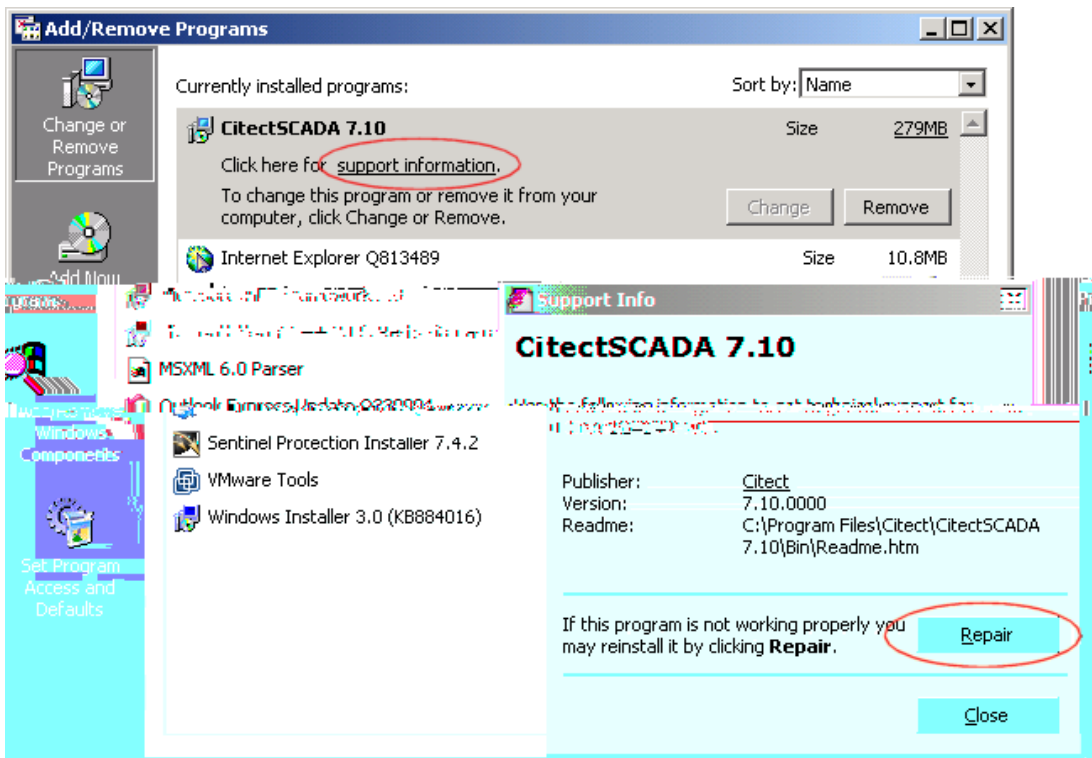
Add/Remove Programs

Change or Remove Programs

Add New

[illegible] Windows Components

Set Program Access and Defaults

Currently installed programs:

Sort by: Name

CitectSCADA 7.10

Size 279MB

Click here for support information.

To change this program or remove it from your computer, click Change or Remove.

Change

Remove

Internet Explorer Q813489

Size 10.8MB

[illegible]

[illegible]

MSXML 6.0 Parser

Outlook Express Update Q330994

Sentinel Protection Installer 7.4.2

VMware Tools

Windows Installer 3.0 (KB884016)

Support Info

CitectSCADA 7.10

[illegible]

Publisher: Citect

Version: 7.10.0000

Readme: C:\Program Files\Citect\CitectSCADA 7.10\Bin\Readme.htm

If this program is not working properly you may reinstall it by clicking Repair.

Repair

Close